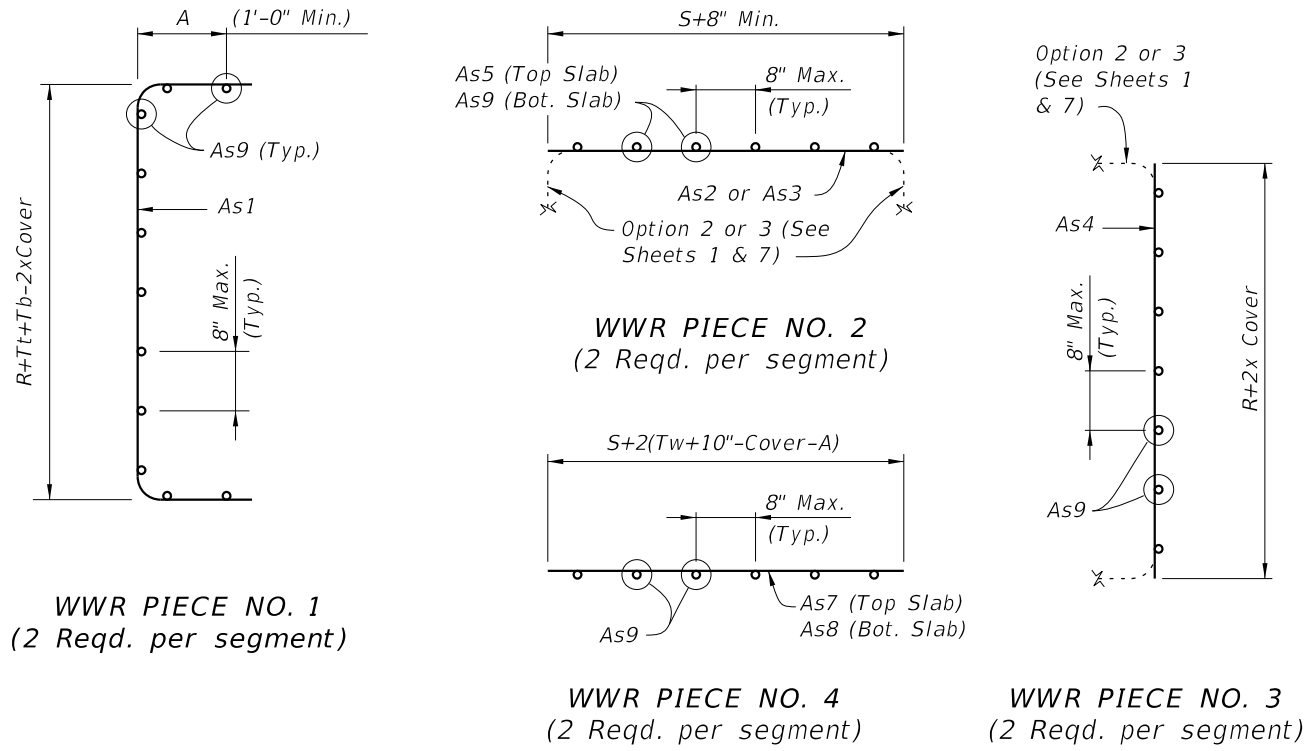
A (1'-0" Min.)

As9 (Typ.)

As1

R+Tt+Tb-2xCover

8" Max. (Typ.)

WWR PIECE NO. 1
(2 Reqd. per segment)

S+8" Min.

As5 (Top Slab)
As9 (Bot. Slab)

8" Max. (Typ.)

As2 or As3

Option 2 or 3 (See Sheets 1 & 7)

WWR PIECE NO. 2
(2 Reqd. per segment)

S+2(Tw+10"-Cover-A)

8" Max. (Typ.)

As9

As7 (Top Slab)
As8 (Bot. Slab)

WWR PIECE NO. 4
(2 Reqd. per segment)

Option 2 or 3 (See Sheets 1 & 7)

As4

8" Max. (Typ.)

R+2x Cover

As9

WWR PIECE NO. 3
(2 Reqd. per segment)